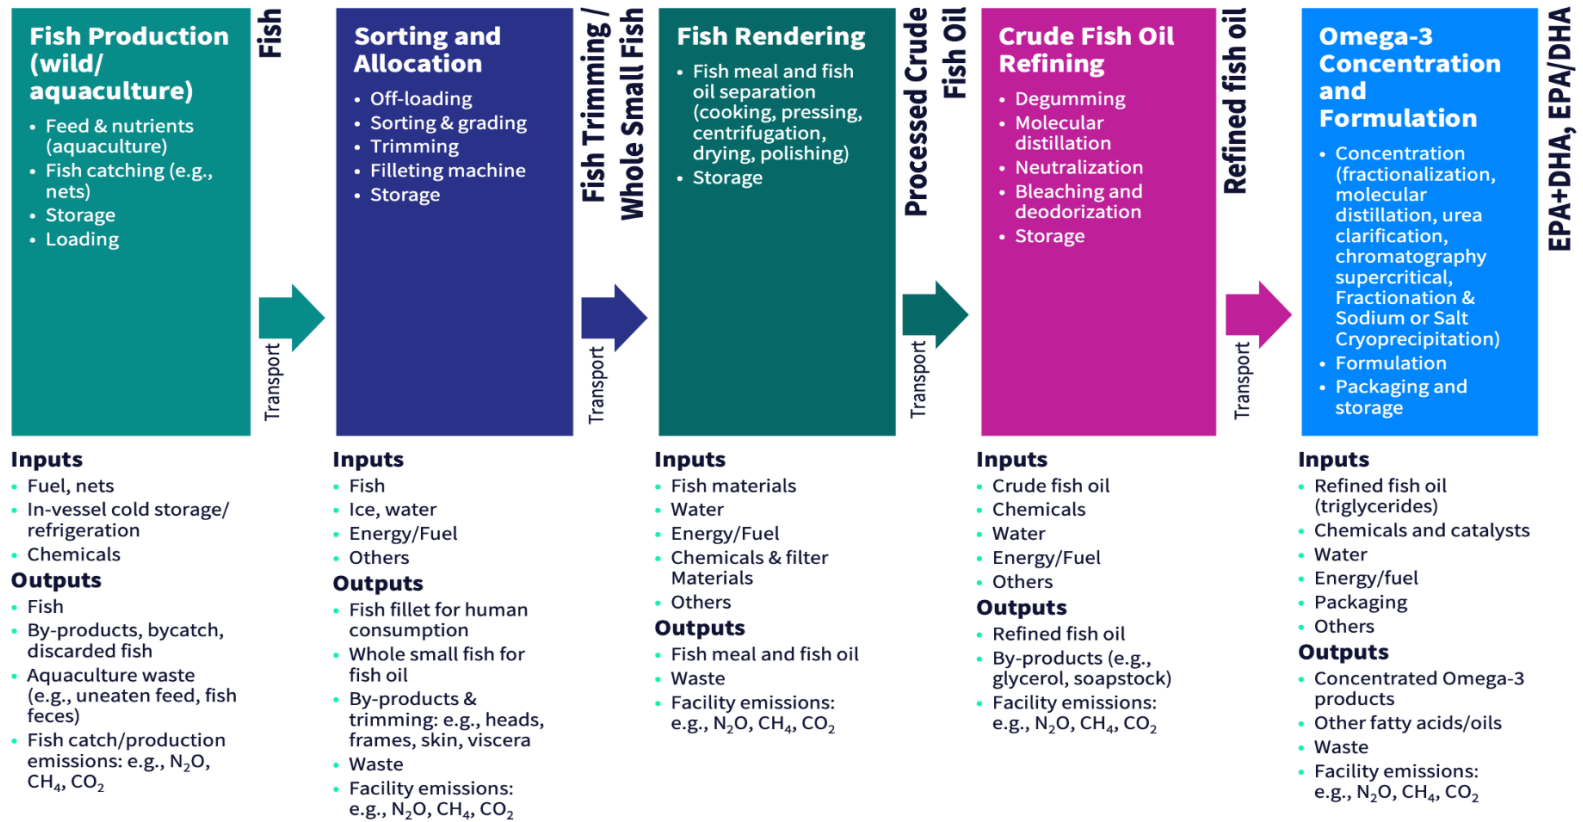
Fish Production (wild/ aquaculture)

- Feed & nutrients (aquaculture)
- Fish catching (e.g., nets)
- Storage
- Loading

Fish

Transport

Sorting and Allocation

- Off-loading
- Sorting & grading
- Trimming
- Filleting machine
- Storage

Fish Trimming / Whole Small Fish

Transport

Fish Rendering

- Fish meal and fish oil separation (cooking, pressing, centrifugation, drying, polishing)
- Storage

Processed Crude Fish Oil

Transport

Crude Fish Oil Refining

- Degumming
- Molecular distillation
- Neutralization
- Bleaching and deodorization
- Storage

Refined fish oil

Transport

Omega-3 Concentration and Formulation

- Concentration (fractionalization, molecular distillation, urea clarification, chromatography supercritical, Fractionation & Sodium or Salt Cryoprecipitation)
- Formulation
- Packaging and storage

EPA+DHA, EPA/DHA

Inputs
- Fuel, nets
- In-vessel cold storage/ refrigeration
- Chemicals

Outputs
- Fish
- By-products, bycatch, discarded fish
- Aquaculture waste (e.g., uneaten feed, fish feces)
- Fish catch/production emissions: e.g., $N_2O$, $CH_4$, $CO_2$

Inputs
- Fish
- Ice, water
- Energy/Fuel
- Others

Outputs
- Fish fillet for human consumption
- Whole small fish for fish oil
- By-products & trimming: e.g., heads, frames, skin, viscera
- Waste
- Facility emissions: e.g., $N_2O$, $CH_4$, $CO_2$

Inputs
- Fish materials
- Water
- Energy/Fuel
- Chemicals & filter Materials
- Others

Outputs
- Fish meal and fish oil
- Waste
- Facility emissions: e.g., $N_2O$, $CH_4$, $CO_2$

Inputs
- Crude fish oil
- Chemicals
- Water
- Energy/Fuel
- Others

Outputs
- Refined fish oil
- By-products (e.g., glycerol, soapstock)
- Facility emissions: e.g., $N_2O$, $CH_4$, $CO_2$

Inputs
- Refined fish oil (triglycerides)
- Chemicals and catalysts
- Water
- Energy/fuel
- Packaging
- Others

Outputs
- Concentrated Omega-3 products
- Other fatty acids/oils
- Waste
- Facility emissions: e.g., $N_2O$, $CH_4$, $CO_2$